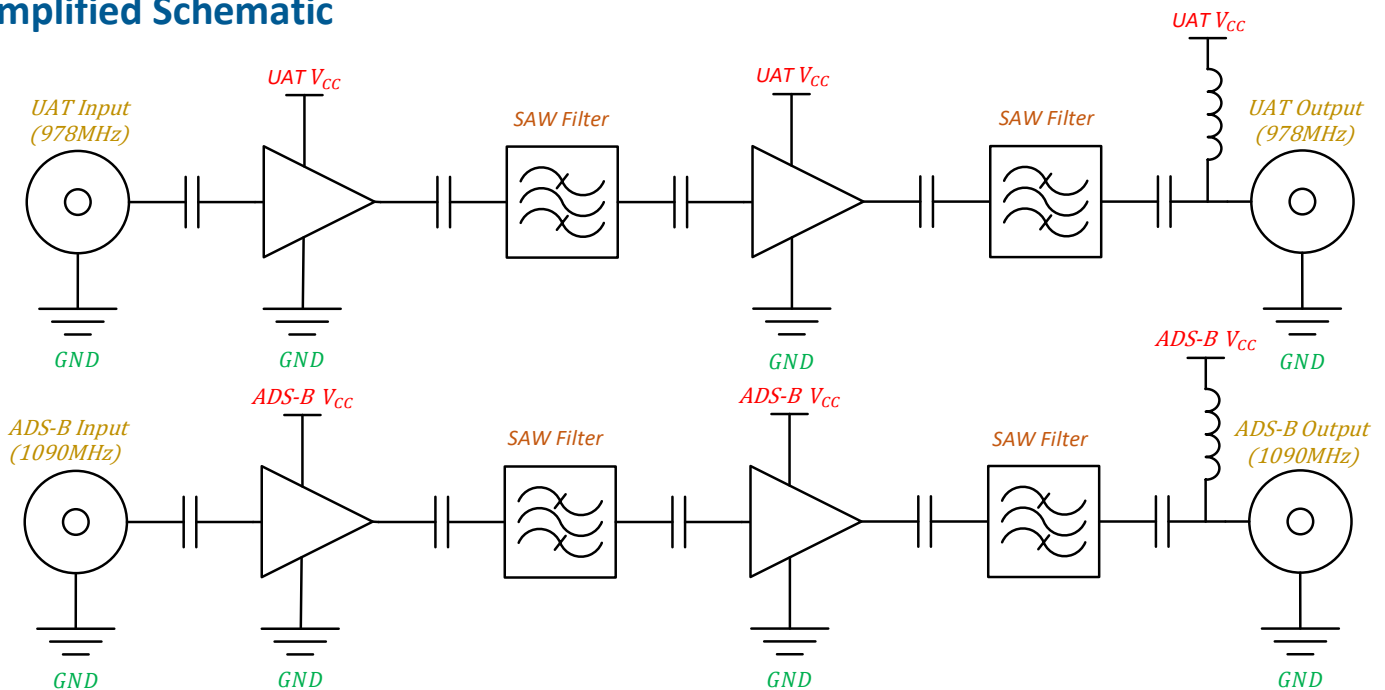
mplified Schematic

UAT $V_{CC}$

UAT Input (978MHz)

UAT $V_{CC}$

SAW Filter

UAT $V_{CC}$

SAW Filter

UAT Output (978MHz)

GND

GND

GND

ADS-B $V_{CC}$

GND

ADS-B Input (1090MHz)

ADS-B $V_{CC}$

SAW Filter

ADS-B $V_{CC}$

SAW Filter

ADS-B Output (1090MHz)

GND

GND

GND

GND